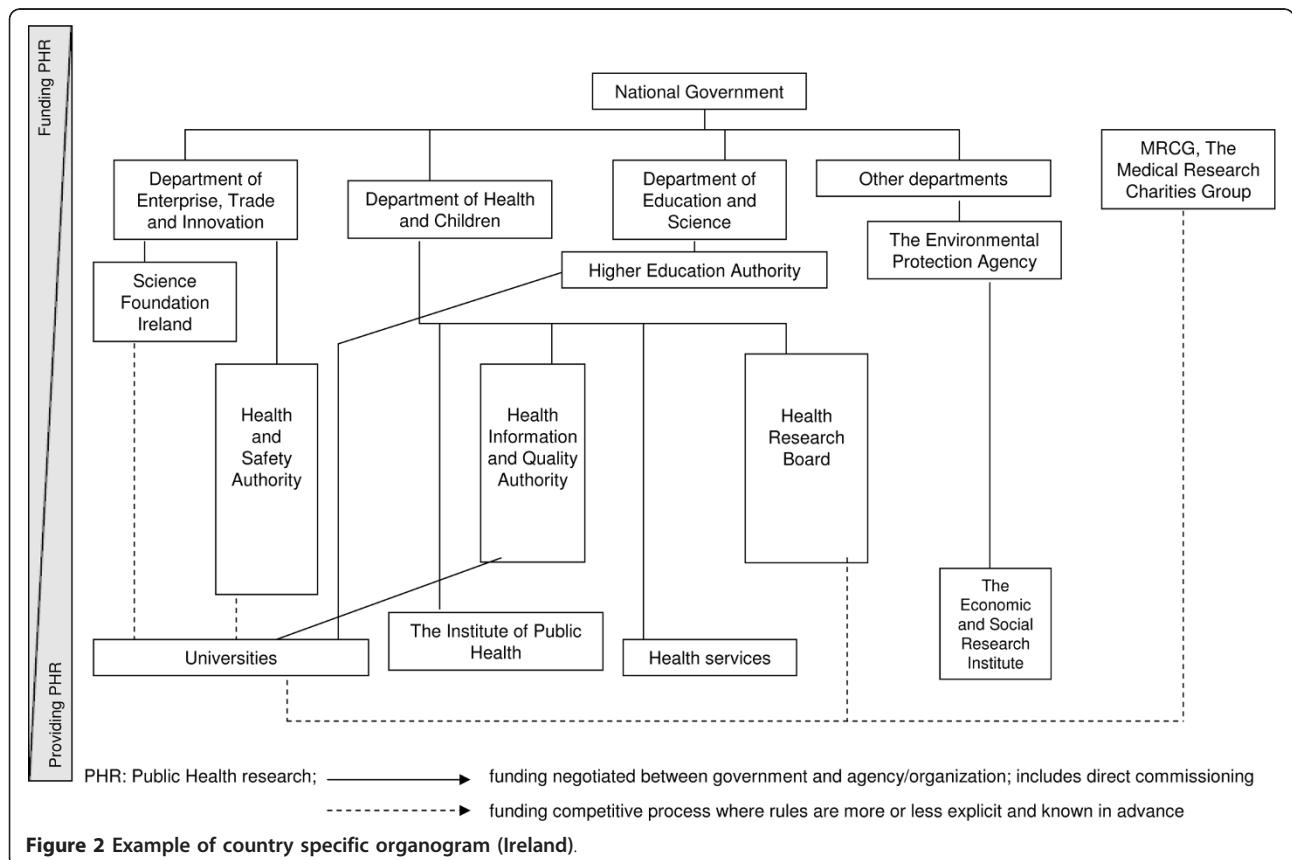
Funding PHR

National Government

Department of Enterprise, Trade and Innovation

Department of Health and Children

Department of Education and Science

Other departments

MRCG, The Medical Research Charities Group

Science Foundation Ireland

Higher Education Authority

The Environmental Protection Agency

Health and Safety Authority

Health Information and Quality Authority

Health Research Board

The Economic and Social Research Institute

Universities

The Institute of Public Health

Health services

Providing PHR

PHR: Public Health research; funding negotiated between government and agency/organization; includes direct commissioning

funding competitive process where rules are more or less explicit and known in advance

Figure 2 Example of country specific organogram (Ireland).